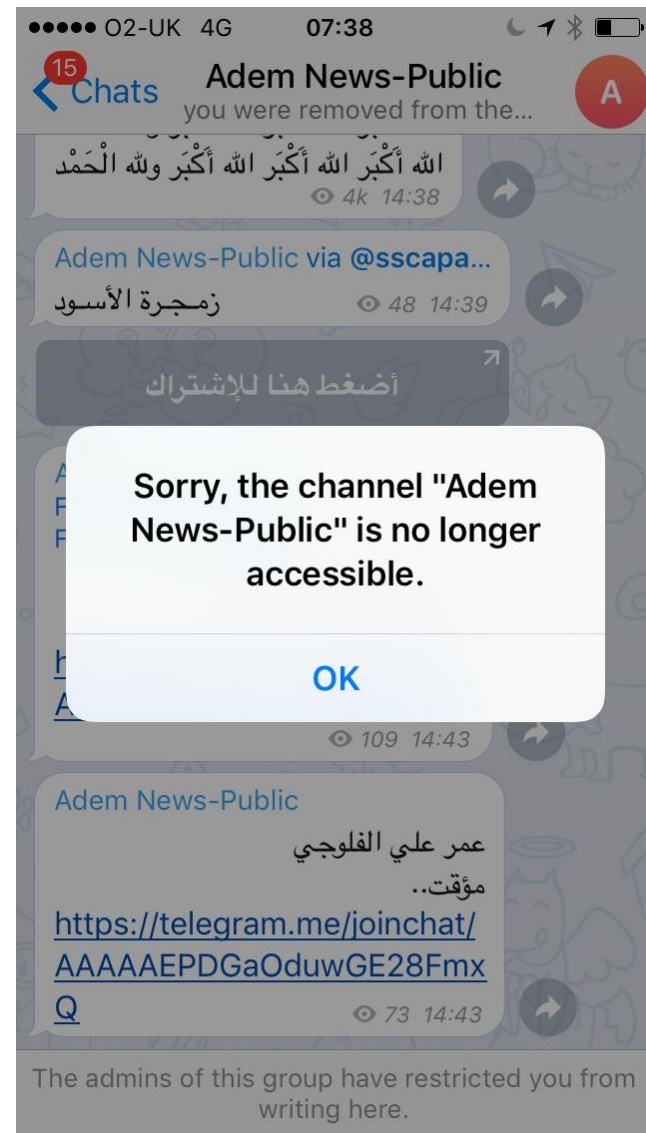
●●●●● O2-UK 4G 07:38

15 Chats Adem News-Public
you were removed from the...
A

الله أَكْبَر الله أَكْبَر الله أَكْبَر ولله الْحَمْد
4k 14:38

Adem News-Public via @sscapa...
زمجرة الأسود
48 14:39

أضغط هنا للإشتراك

Sorry, the channel "Adem News-Public" is no longer accessible.

OK

109 14:43

Adem News-Public
عمر علي الفلوجي
مؤقت..
https://telegram.me/joinchat/AAAAAEPDGaOduwGE28FmxQ
73 14:43

The admins of this group have restricted you from writing here.